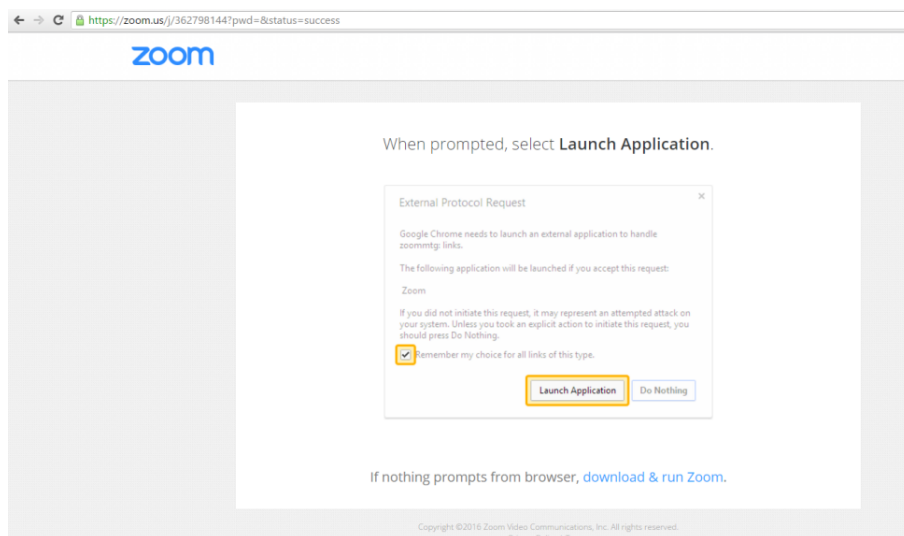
https://zoom.us/j/362798144?pwd=&status=success

zoom

When prompted, select **Launch Application**.

External Protocol Request

×

Google Chrome needs to launch an external application to handle zoommtg: links.

The following application will be launched if you accept this request:

Zoom

If you did not initiate this request, it may represent an attempted attack on your system. Unless you took an explicit action to initiate this request, you should press Do Nothing.

Remember my choice for all links of this type.

Launch Application

Do Nothing

If nothing prompts from browser, download & run Zoom.

Copyright ©2016 Zoom Video Communications, Inc. All rights reserved.

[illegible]